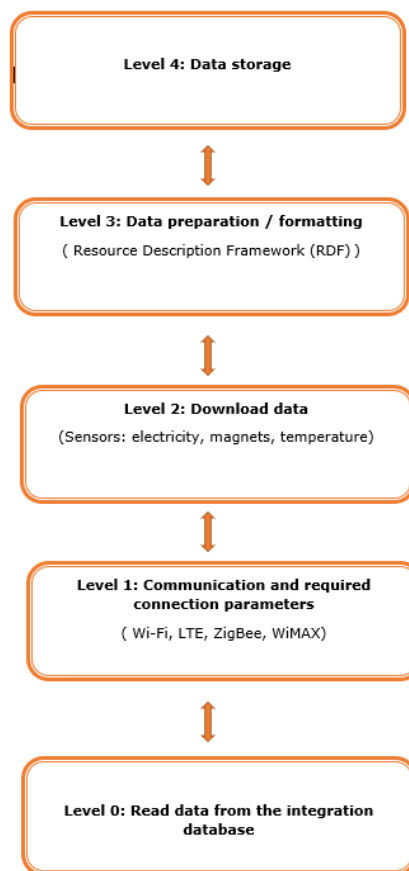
Level 4: Data storage

Level 3: Data preparation / formatting
( Resource Description Framework (RDF) )

Level 2: Download data
(Sensors: electricity, magnets, temperature)

Level 1: Communication and required connection parameters
( Wi-Fi, LTE, ZigBee, WiMAX)

Level 0: Read data from the integration database